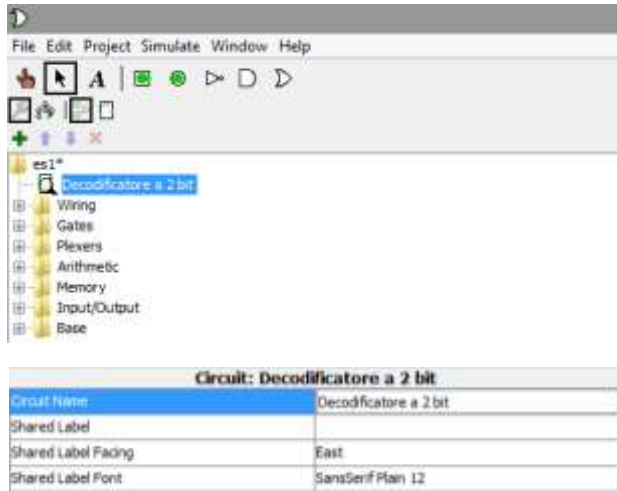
File Edit Project Simulate Window Help

A

es1*
Decodificatore a 2 bit
Wiring
Gates
Plexers
Arithmetic
Memory
Input/Output
Base

Circuit: Decodificatore a 2 bit

| | |
|---|---|
| Circuit Name | Decodificatore a 2 bit |
| Shared Label | |
| Shared Label Facing | East |
| Shared Label Font | SansSerif Plain 12 |